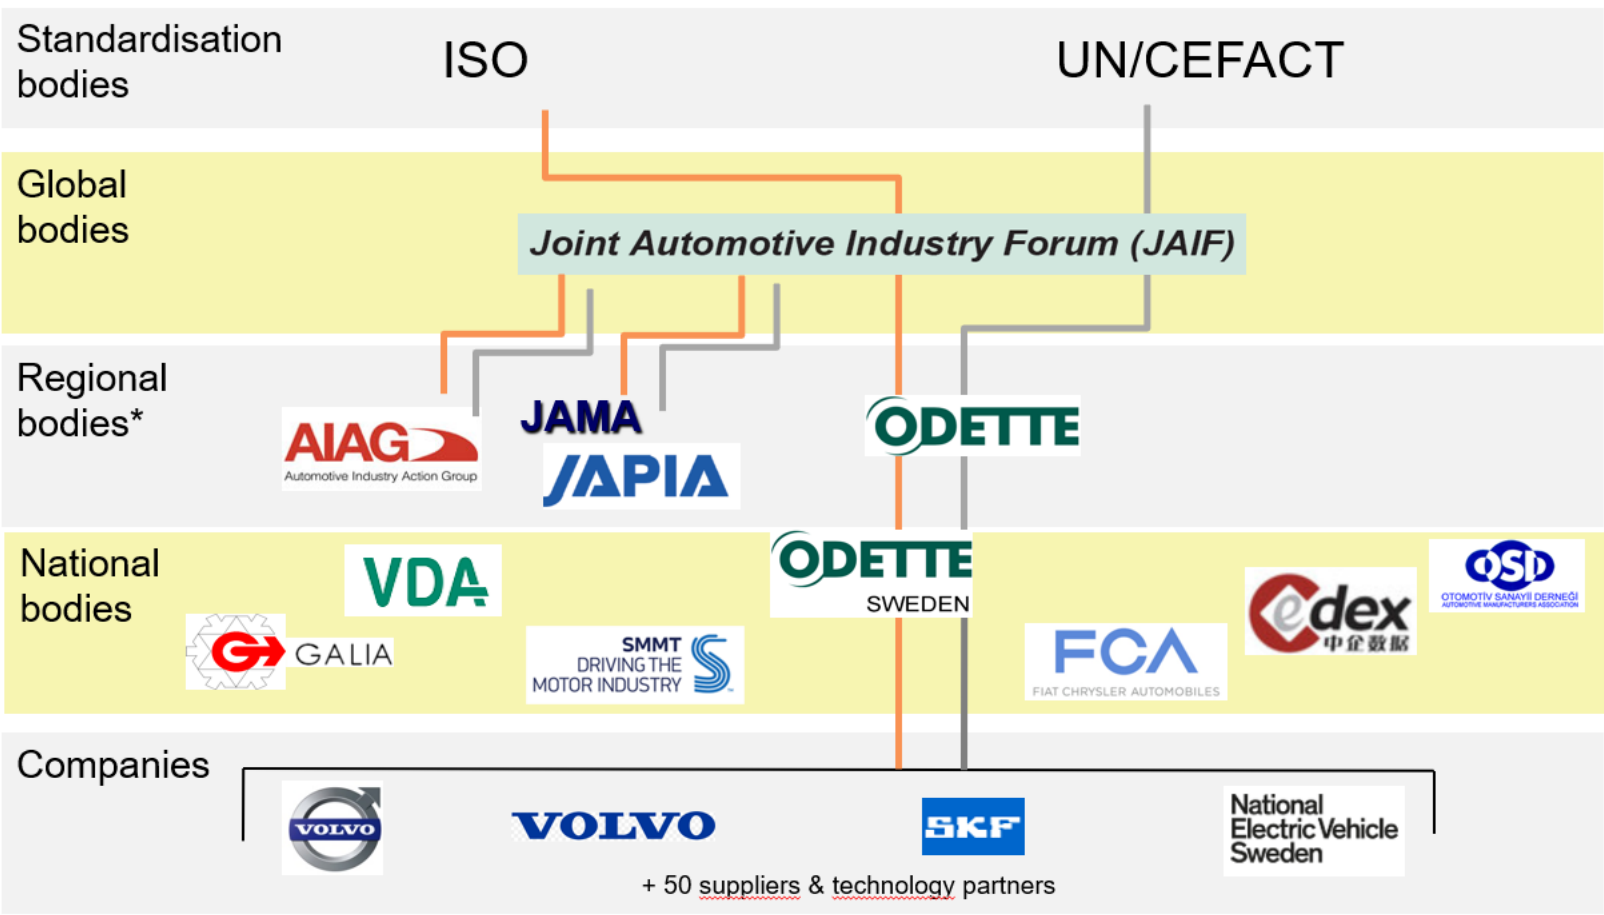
Standardisation bodies

ISO

UN/CEFACT

Global bodies

Joint Automotive Industry Forum (JAIF)

Regional bodies*

AIAG
Automotive Industry Action Group

JAMA

JAPIA

ODETTE

National bodies

VDA

GALIA

SMMT
DRIVING THE MOTOR INDUSTRY

ODETTE
SWEDEN

FCA
FIAT CHRYSLER AUTOMOBILES

Cdex
中企数据

OSD
OTOMOTİV SANAYİİ DERNEĞİ
AUTOMOTIVE MANUFACTURERS ASSOCIATION

Companies

VOLVO

VOLVO

SKF

National Electric Vehicle Sweden

+ 50 suppliers & technology partners